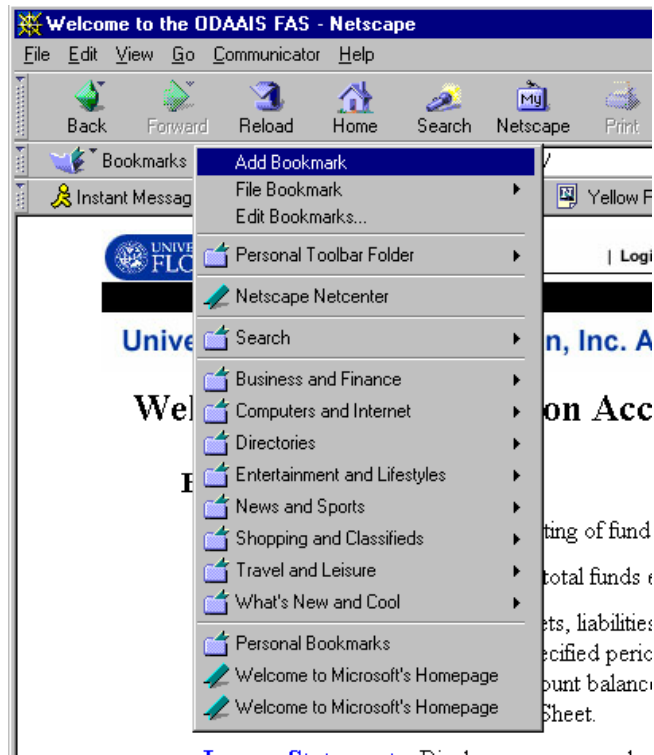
Welcome to the ODAAIS FAS - Netscape

File Edit View Go Communicator Help

Back Forward Reload Home Search Netscape Print

Bookmarks

Add Bookmark
File Bookmark
Edit Bookmarks...
Personal Toolbar Folder
Netscape Netcenter
Search
Business and Finance
Computers and Internet
Directories
Entertainment and Lifestyles
News and Sports
Shopping and Classifieds
Travel and Leisure
What's New and Cool
Personal Bookmarks
Welcome to Microsoft's Homepage
Welcome to Microsoft's Homepage

Instant Messag

Yellow P

UNIVE FLO

| Logi

Unive n, Inc. A

Wel on Acc

F

ting of fund

total funds e

ets, liabilities

ecified perio

ount balance

Sheet.